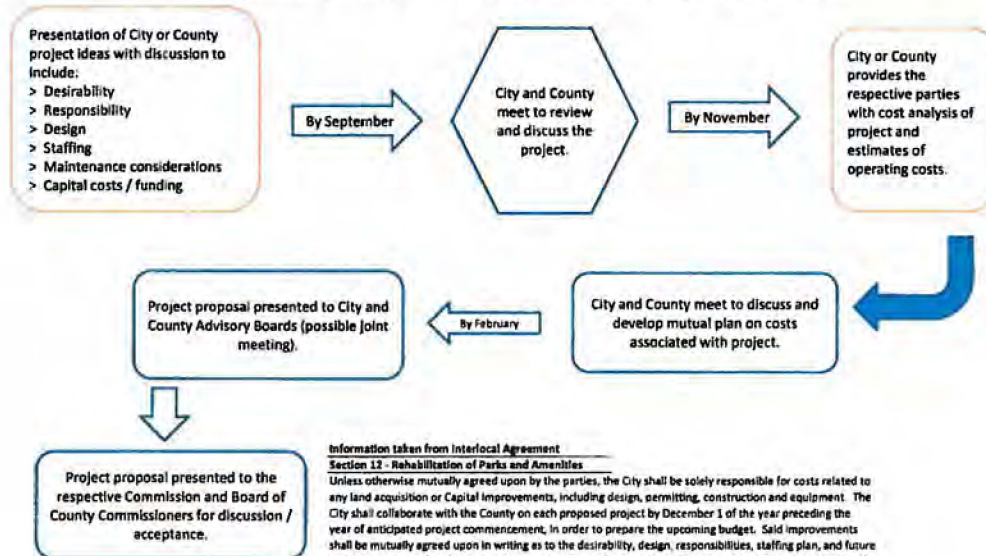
Presentation of City or County project ideas with discussion to include:
> Desirability
> Responsibility
> Design
> Staffing
> Maintenance considerations
> Capital costs / funding

By September

City and County meet to review and discuss the project.

By November

City or County provides the respective parties with cost analysis of project and estimates of operating costs.

City and County meet to discuss and develop mutual plan on costs associated with project.

By February

Project proposal presented to City and County Advisory Boards (possible joint meeting).

Project proposal presented to the respective Commission and Board of County Commissioners for discussion / acceptance.

Information taken from Interlocal Agreement
Section 12 - Rehabilitation of Parks and Amenities
Unless otherwise mutually agreed upon by the parties, the City shall be solely responsible for costs related to any land acquisition or Capital Improvements, including design, permitting, construction and equipment. The City shall collaborate with the County on each proposed project by December 1 of the year preceding the year of anticipated project commencement, in order to prepare the upcoming budget. Said improvements shall be mutually agreed upon in writing as to the desirability, design, responsibilities, staffing plan, and future